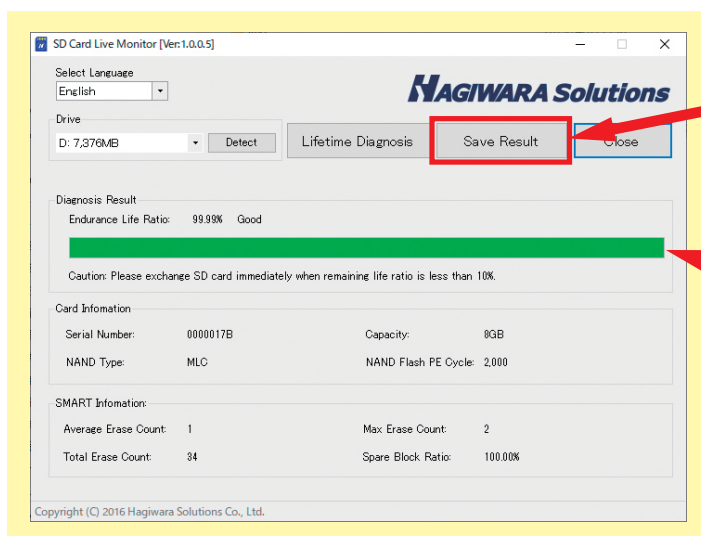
SD Card Live Monitor [Ver.1.0.0.5]

Select Language
English

HAGIWARA Solutions

Drive
D: 7,376MB
Detect
Lifetime Diagnosis
Save Result
Close

Diagnosis Result
Endurance Life Ratio: 99.99% Good

Caution: Please exchange SD card immediately when remaining life ratio is less than 10%.

Card Infomation
| | | | |
|---|---|---|---|
| Serial Number: | 0000017B | Capacity: | 8GB |
| NAND Type: | MLC | NAND Flash PE Cycle: | 2,000 |

SMART Infomation:
| | | | |
|---|---|---|---|
| Average Erase Count: | 1 | Max Erase Count: | 2 |
| Total Erase Count: | 34 | Spare Block Ratio: | 100.00% |

Copyright (C) 2016 Hagiwara Solutions Co., Ltd.